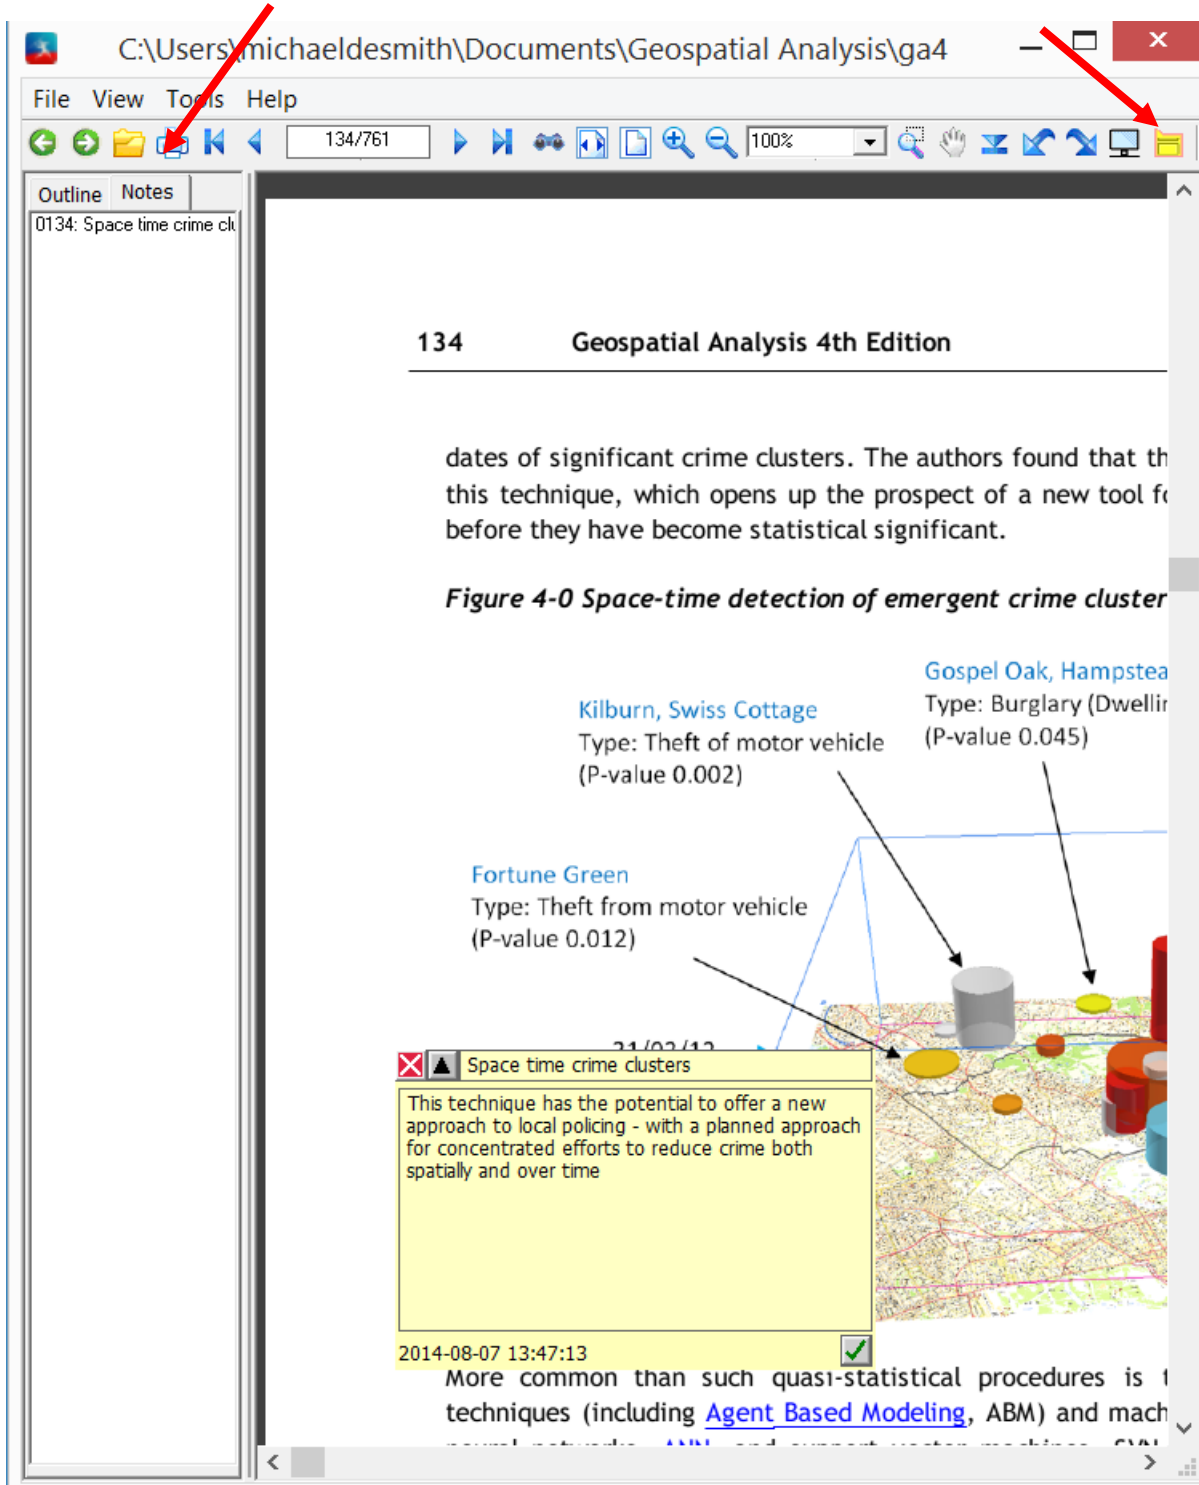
C:\Users\michaeldesmith\Documents\Geospatial Analysis\ga4

File View Tools Help

134/761

100%

Outline Notes

0134: Space time crime clu

134 Geospatial Analysis 4th Edition

dates of significant crime clusters. The authors found that th this technique, which opens up the prospect of a new tool fo before they have become statistical significant.

Figure 4-0 Space-time detection of emergent crime cluster

Gospel Oak, Hampstea
Type: Burglary (Dwellir
(P-value 0.045)

Kilburn, Swiss Cottage
Type: Theft of motor vehicle
(P-value 0.002)

Fortune Green
Type: Theft from motor vehicle
(P-value 0.012)

Space time crime clusters

This technique has the potential to offer a new approach to local policing - with a planned approach for concentrated efforts to reduce crime both spatially and over time

2014-08-07 13:47:13

More common than such quasi-statistical procedures is t techniques (including Agent Based Modeling, ABM) and mach